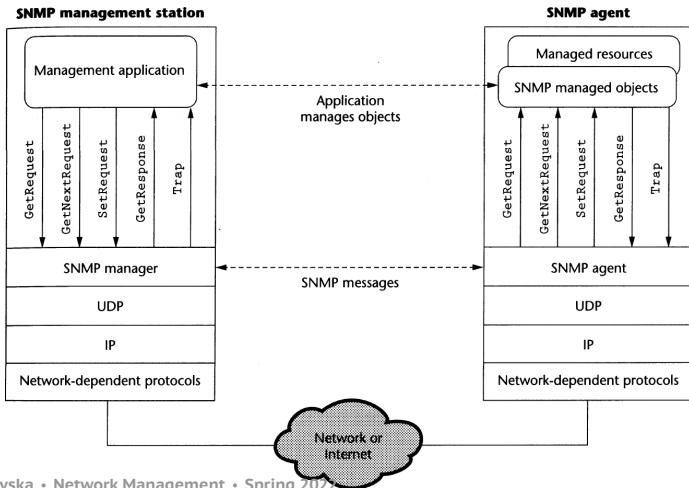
SNMP management station

SNMP agent

Management application

Managed resources

SNMP managed objects

Application manages objects

GetRequest

GetNextRequest

SetRequest

GetResponse

Trap

GetRequest

GetNextRequest

SetRequest

GetResponse

Trap

SNMP manager

SNMP messages

SNMP agent

UDP

UDP

IP

IP

Network-dependent protocols

Network-dependent protocols

Network or Internet

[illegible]yska • Network Management • Spring 202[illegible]